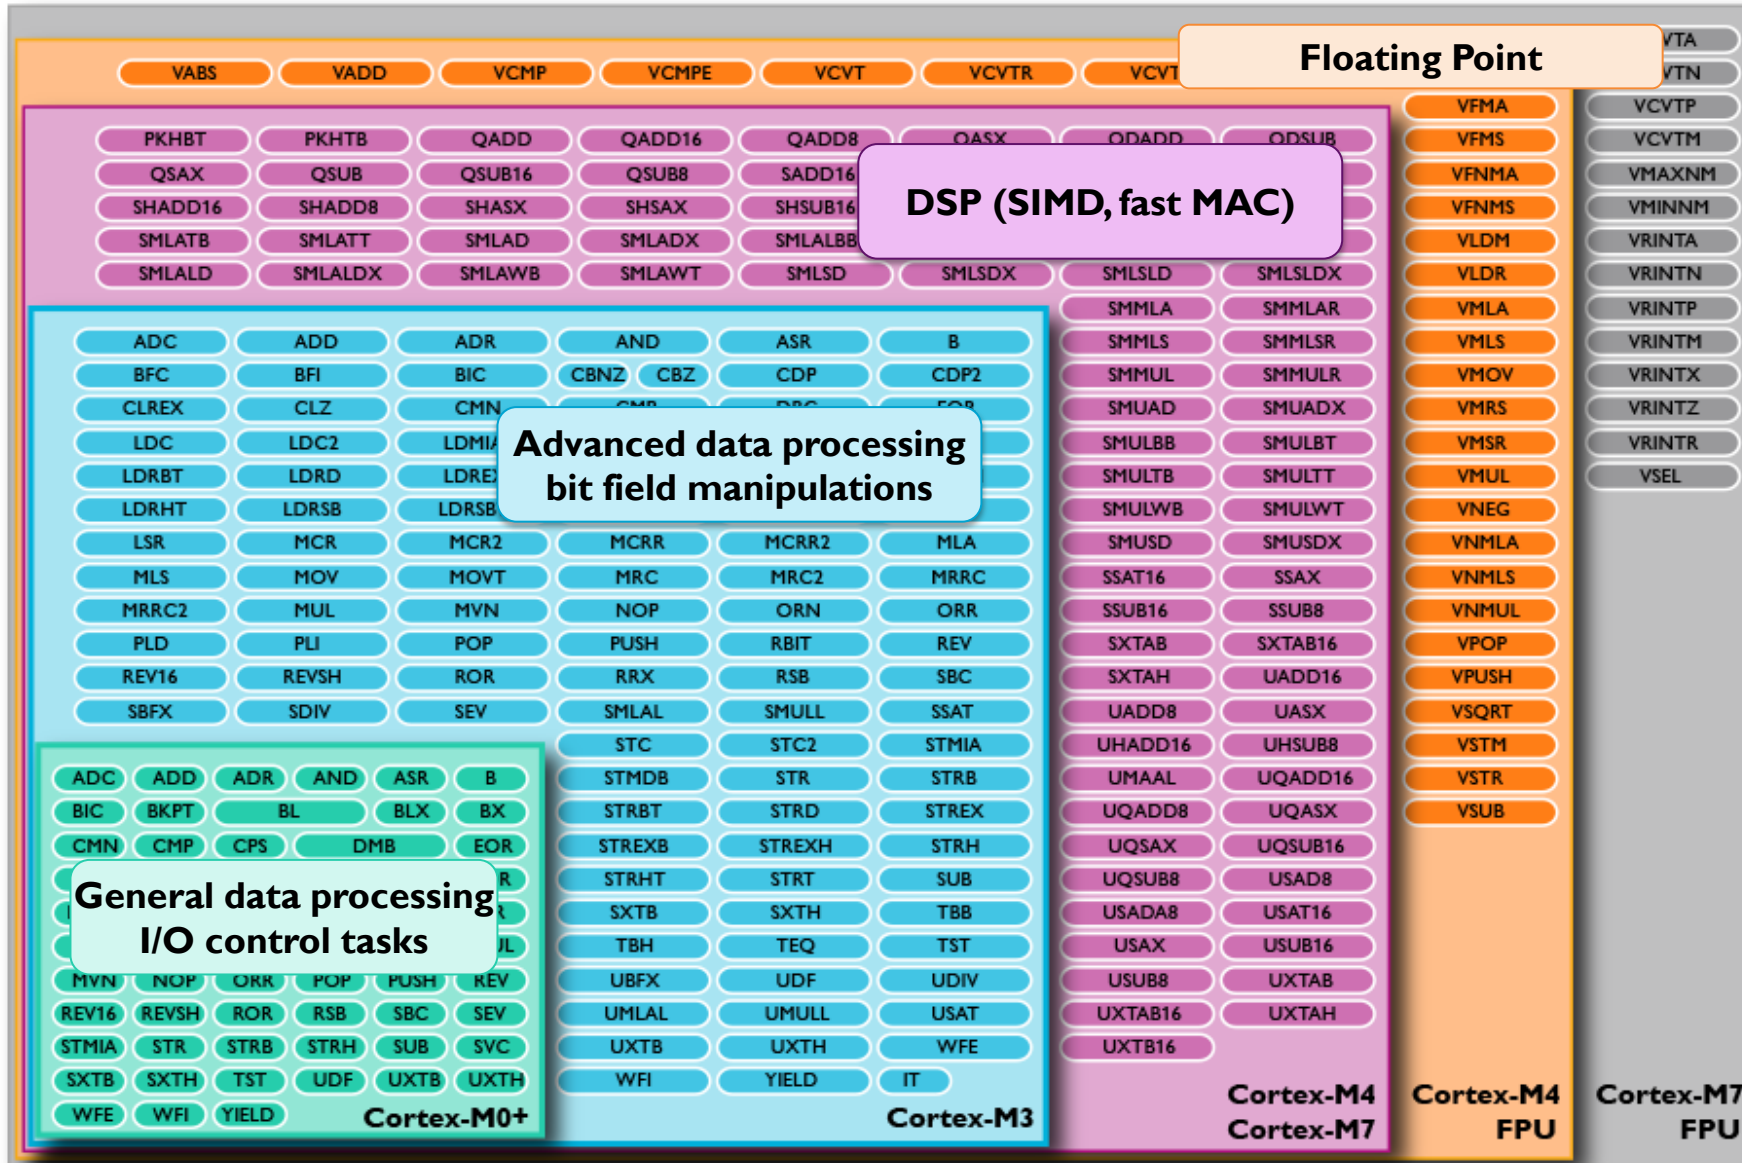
VTA
VTN
VABS VADD VCMP VCMPE VCVT VCVTR VCVT

Floating Point

VFMA VFMS VFNMA VFNMS VLDM VLDR VMLA VMLS VMOV VMRS VMSR VMUL VNEG VNMLA VNMLS VNMUL VPOP VPUSH VSQRT VSTM VSTR VSUB

VCVTP VCVTM VMAXNM VMINNM VRINTA VRINTN VRINTP VRINTM VRINTX VRINTZ VRINTR VSEL

PKHBT PKHTB QADD QADD16 QADD8 QASX QDADD QDSUB
QSAX QSUB QSUB16 QSUB8 SADD16
SHADD16 SHADD8 SHASX SHSAX SHSUB16
SMLATB SMLATT SMLAD SMLADX SMLALBB
SMLALD SMLALDX SMLAWB SMLAWT SMLSD SMLSDX SMLSLD SMLSLDX

DSP (SIMD, fast MAC)

SMMLA SMMLAR SMMLS SMMLSR SMMUL SMMULR SMUAD SMUADX SMULBB SMULBT SMULTB SMULTT SMULWB SMULWT SMUSD SMUSDX SSAT16 SSAX SSUB16 SSUB8 SXTAB SXTAB16 SXTAH UADD16 UADD8 UASX UHADD16 UHSUB8 UMAAL UQADD16 UQADD8 UQASX UQSAX UQSUB16 UQSUB8 USAD8 USADA8 USAT16 USAX USUB16 USUB8 UXTAB UXTAB16 UXTAH UXTB16

ADC ADD ADR AND ASR B
BFC BFI BIC CBNZ CBZ CDP CDP2
CLREX CLZ CMN
LDC LDC2 LDMIA
LDRBT LDRD LDREX
LDRHT LDRSB LDRSB

Advanced data processing
bit field manipulations

LSR MCR MCR2 MCRR MCRR2 MLA
MLS MOV MOVT MRC MRC2 MRRC
MRRC2 MUL MVN NOP ORN ORR
PLD PLI POP PUSH RBIT REV
REV16 REVSH ROR RRX RSB SBC
SBFX SDIV SEV SMLAL SMULL SSAT
STC STC2 STMIA
STMDB STR STRB
STRBT STRD STREX
STREXB STREXH STRH
STRHT STRT SUB
SXTB SXTH TBB
TBH TEQ TST
UBFX UDF UDIV
UMLAL UMULL USAT
UXTB UXTH WFE
WFI YIELD IT

ADC ADD ADR AND ASR B
BIC BKPT BL BLX BX
CMN CMP CPS DMB EOR

General data processing
I/O control tasks

MVN NOP ORR POP PUSH REV
REV16 REVSH ROR RSB SBC SEV
STMIA STR STRB STRH SUB SVC
SXTB SXTH TST UDF UXTB UXTH
WFE WFI YIELD

Cortex-M0+
Cortex-M3
Cortex-M4
Cortex-M7
Cortex-M4
FPU
Cortex-M7
FPU